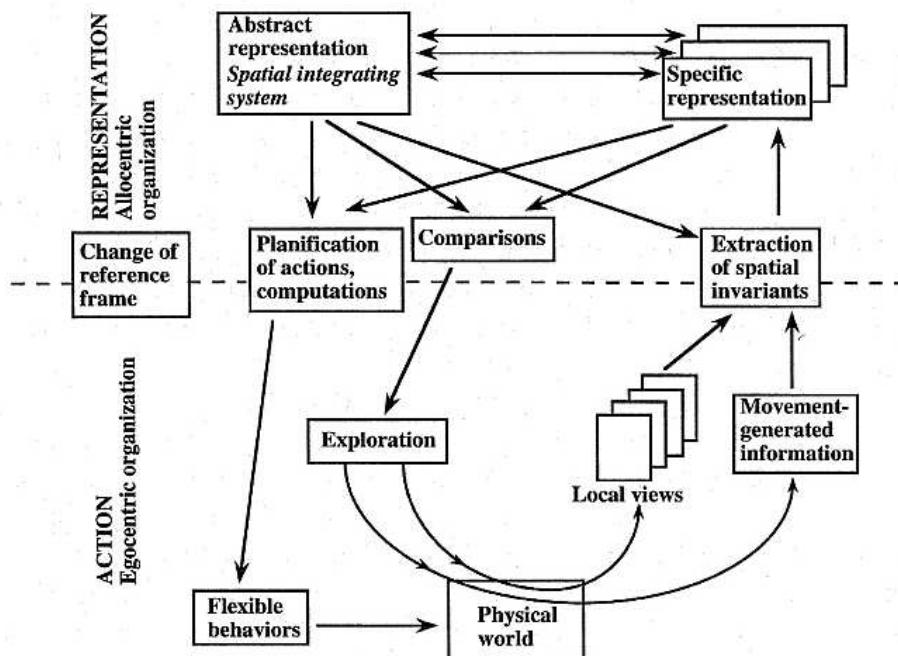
REPRESENTATION
Allocentric organization

Abstract representation
Spatial integrating system

Specific representation

Change of reference frame

Planification of actions, computations

Comparisons

Extraction of spatial invariants

ACTION
Egocentric organization

Exploration

Local views

Movement-generated information

Flexible behaviors

Physical world